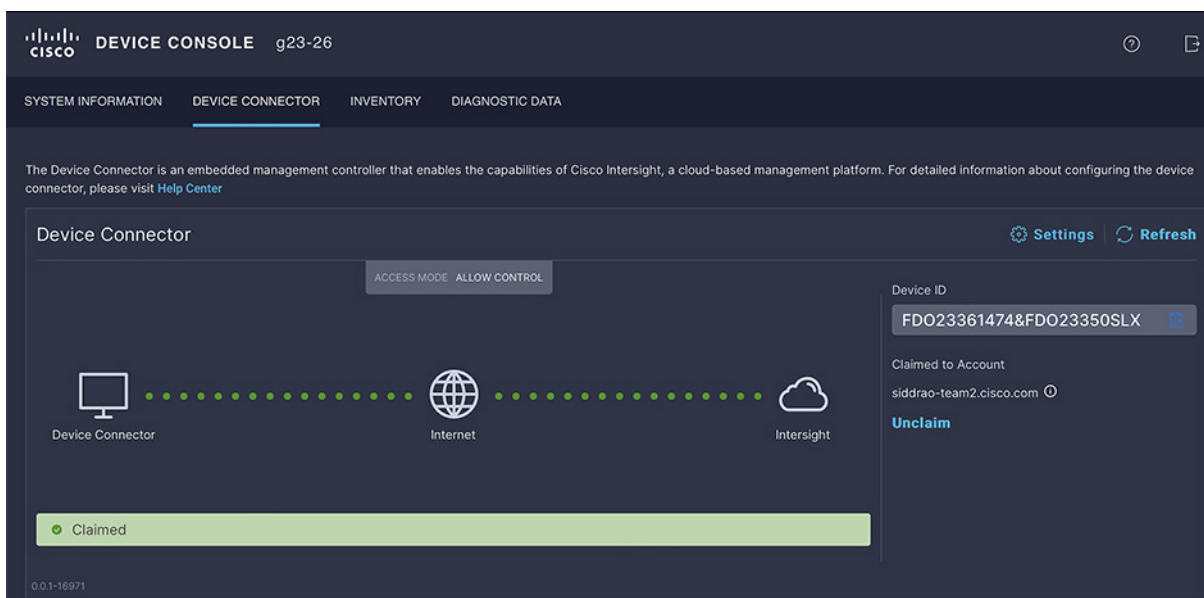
cisco DEVICE CONSOLE g23-26

SYSTEM INFORMATION DEVICE CONNECTOR INVENTORY DIAGNOSTIC DATA

The Device Connector is an embedded management controller that enables the capabilities of Cisco Intersight, a cloud-based management platform. For detailed information about configuring the device connector, please visit Help Center

Device Connector

Settings Refresh

ACCESS MODE ALLOW CONTROL

Device Connector

Internet

Intersight

Device ID

FDO23361474&FDO23350SLX

Claimed to Account

siddrao-team2.cisco.com

Unclaim

Claimed

0.0.1-16971